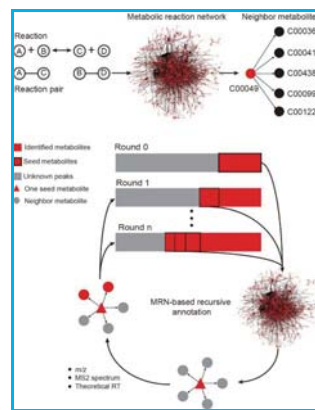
Metabolic reaction network

Neighbor metabolite

Reaction

A + B ⟷ C + D

A — C

B — D

Reaction pair

C00049

C00036

C00041

C00438

C00099

C00122

Identified metabolites

Seed metabolites

Unknown peaks

One seed metabolite

Neighbor metabolite

Round 0

Round 1

Round n

MRN-based recursive annotation

m/z

MS2 spectrum

Theoretical RT